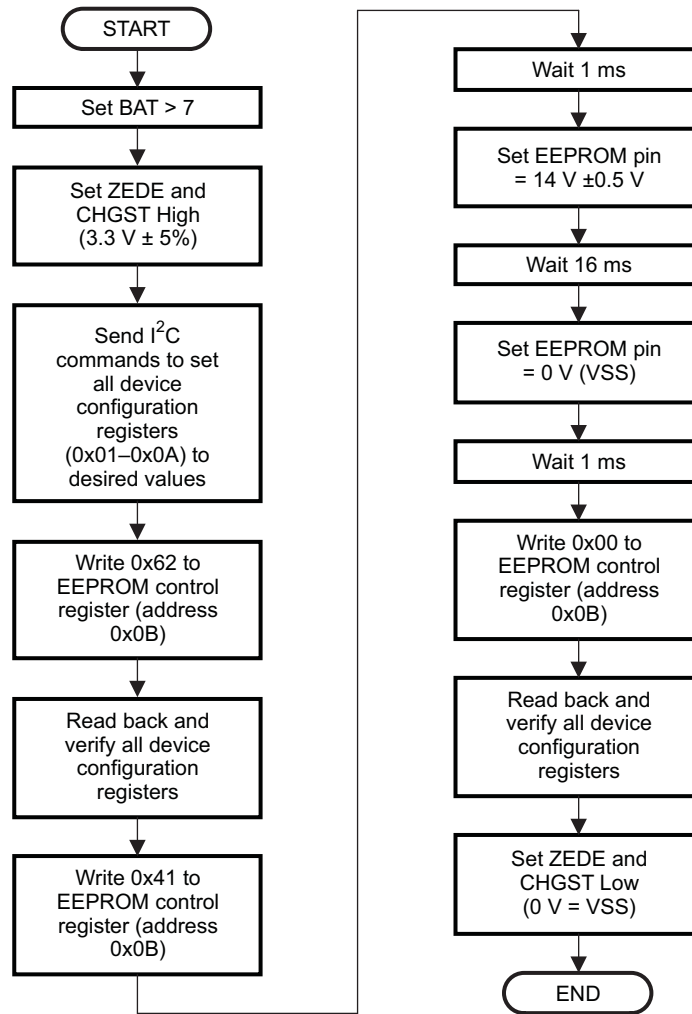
START

Set BAT > 7

Set ZEDE and CHGST High (3.3 V ± 5%)

Send $I^2C$ commands to set all device configuration registers (0x01–0x0A) to desired values

Write 0x62 to EEPROM control register (address 0x0B)

Read back and verify all device configuration registers

Write 0x41 to EEPROM control register (address 0x0B)

Wait 1 ms

Set EEPROM pin = 14 V ±0.5 V

Wait 16 ms

Set EEPROM pin = 0 V (VSS)

Wait 1 ms

Write 0x00 to EEPROM control register (address 0x0B)

Read back and verify all device configuration registers

Set ZEDE and CHGST Low (0 V = VSS)

END